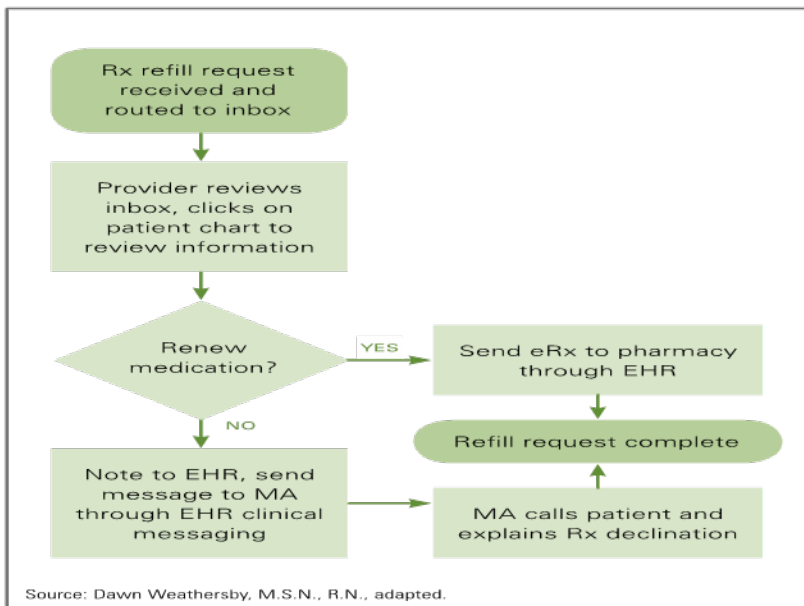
Rx refill request received and routed to inbox

Provider reviews inbox, clicks on patient chart to review information

Renew medication?

YES

Send eRx to pharmacy through EHR

NO

Refill request complete

Note to EHR, send message to MA through EHR clinical messaging

MA calls patient and explains Rx declination

Source: Dawn Weathersby, M.S.N., R.N., adapted.